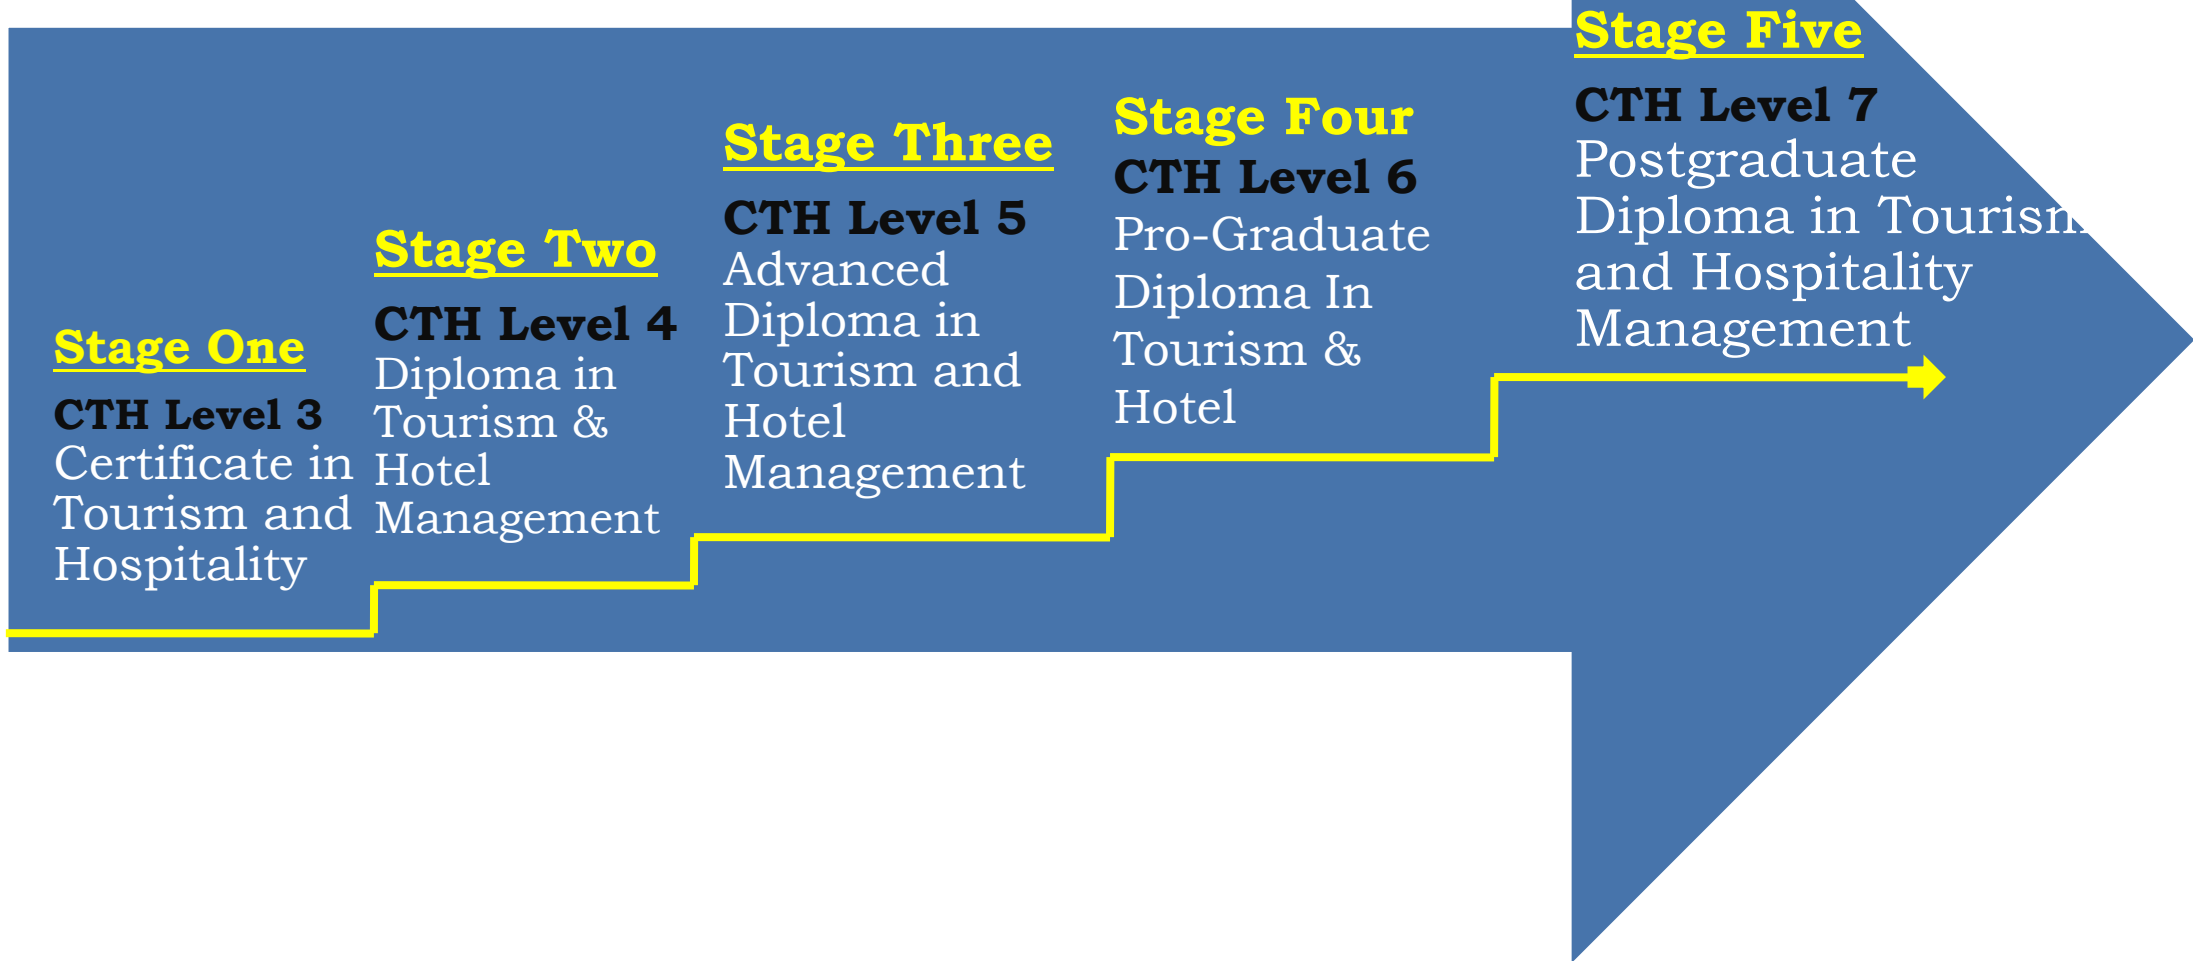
Stage One

CTH Level 3
Certificate in Tourism and Hospitality

Stage Two

CTH Level 4
Diploma in Tourism & Hotel Management

Stage Three

CTH Level 5
Advanced Diploma in Tourism and Hotel Management

Stage Four
CTH Level 6
Pro-Graduate Diploma In Tourism & Hotel

Stage Five
CTH Level 7
Postgraduate Diploma in Tourism and Hospitality Management